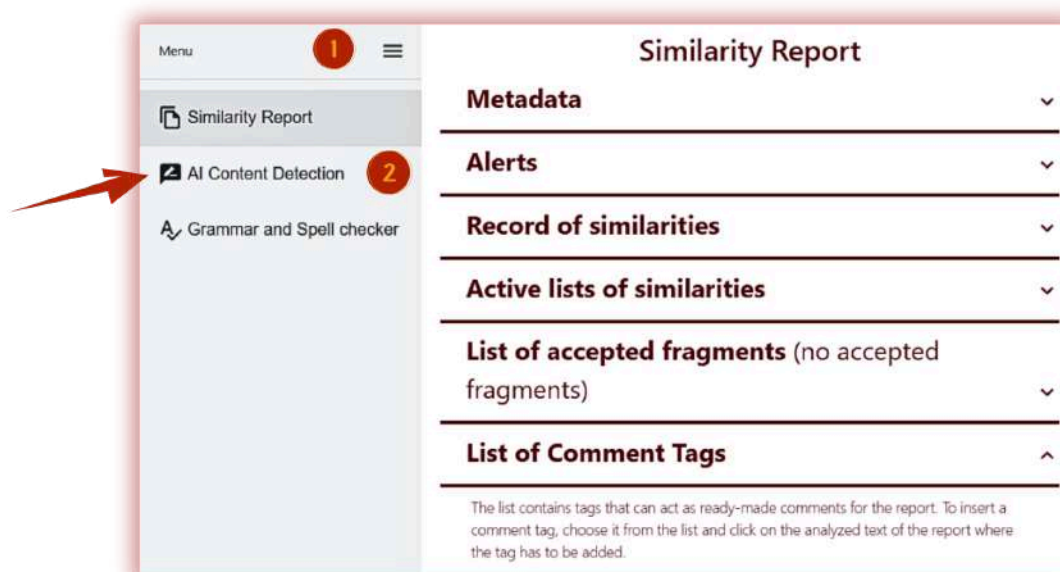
Menu 1

Similarity Report

AI Content Detection 2

Grammar and Spell checker

Similarity Report

Metadata

Alerts

Record of similarities

Active lists of similarities

List of accepted fragments (no accepted fragments)

List of Comment Tags

The list contains tags that can act as ready-made comments for the report. To insert a comment tag, choose it from the list and click on the analyzed text of the report where the tag has to be added.